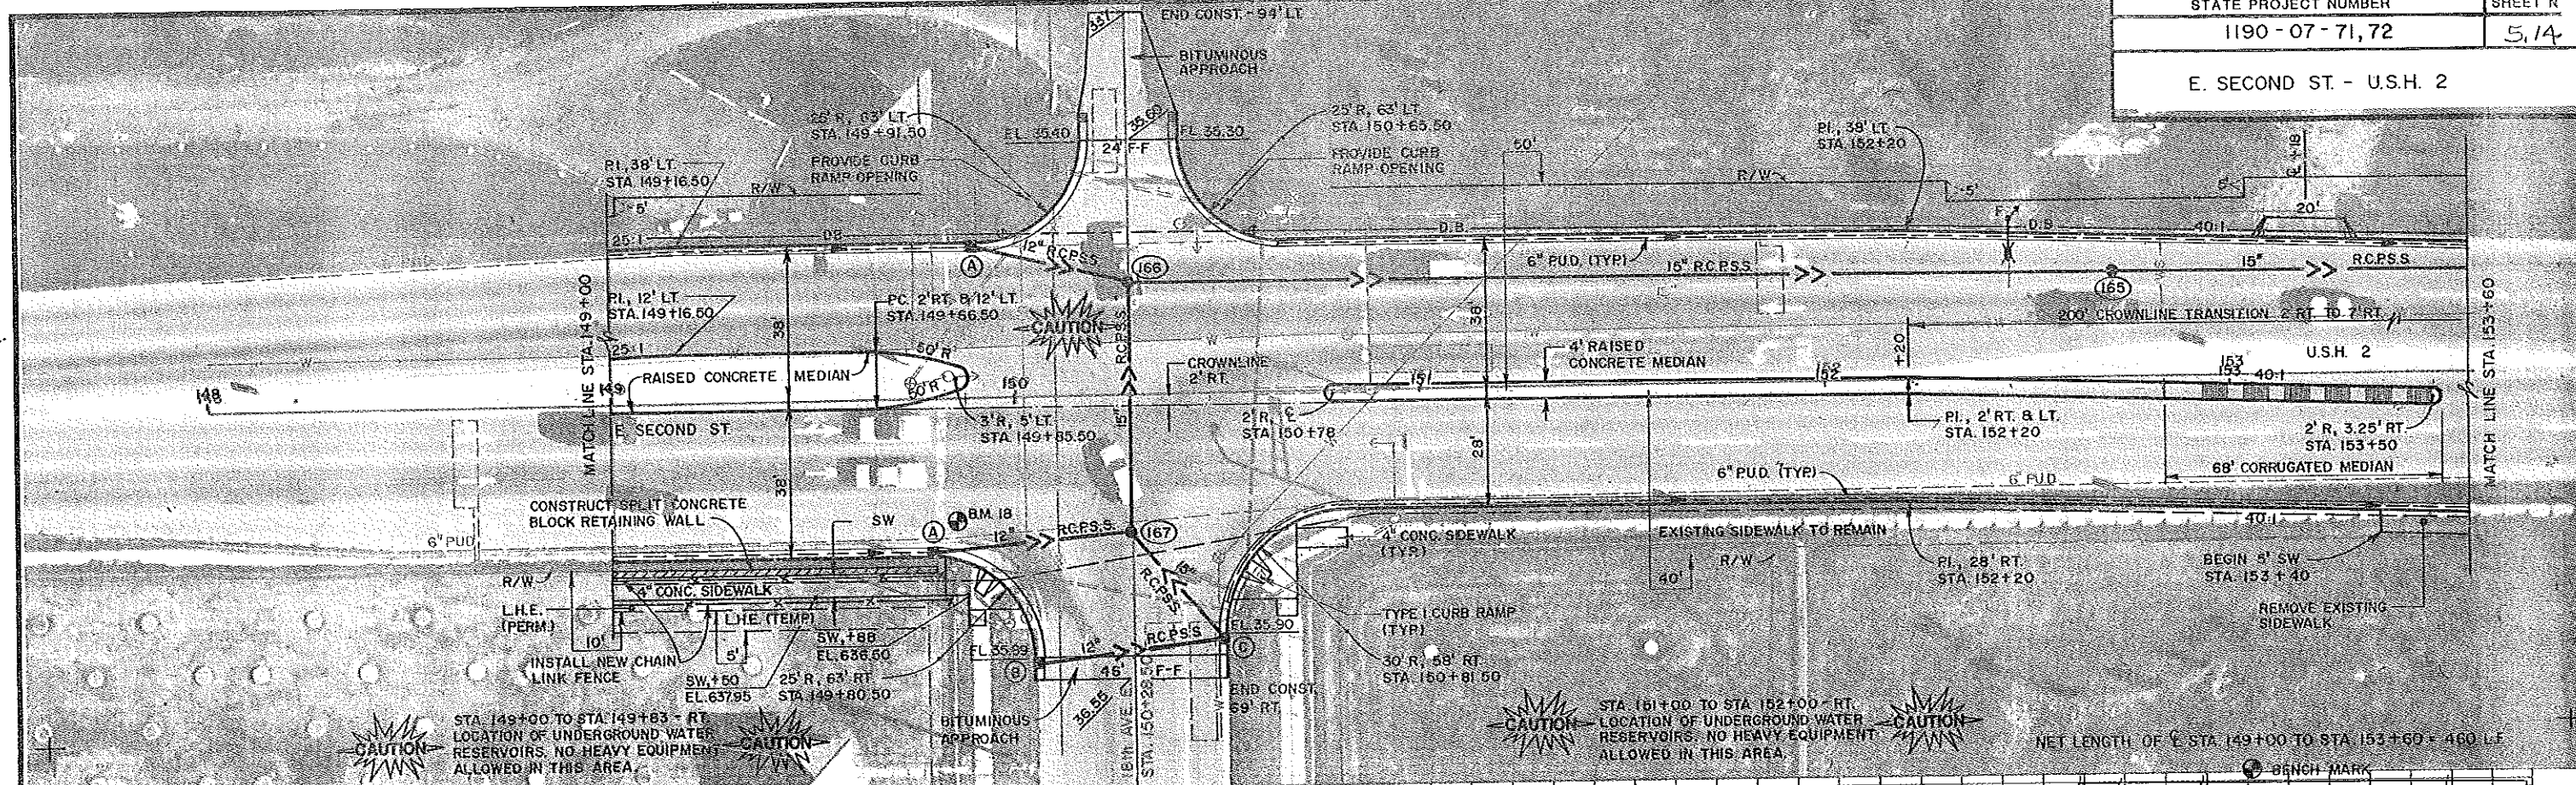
STATE PROJECT NUMBER
SHEET R
1190 - 07 - 71, 72
5.14
E. SECOND ST. - U.S.H. 2

END CONST. - 94' LT.
34'
BITUMINOUS APPROACH
25' R, 63' LT.
STA. 149+91.50
PROVIDE CURB RAMP OPENING
EL. 35.40
35.60
FL. 35.30
24' F-F
25' R, 63' LT.
STA. 150+65.50
PROVIDE CURB RAMP OPENING
50'
PI., 39' LT.
STA. 152+20
PI., 38' LT.
STA. 149+16.50
R/W
5'
R/W
5'
20'
5'
D.B.
D.B.
D.B.
40:1
25:1
12" RCPSS
(A)
(166)
6" P.U.D. (TYP)
15" R.C.P.S.S.
15"
R.C.P.S.S.
(165)
PI., 12' LT.
STA. 149+16.50
PC, 2' RT. & 12' LT.
STA. 149+56.50
CAUTION
38'
38'
200' CROWNLINE TRANSITION 2' RT. TO 7' RT.
MATCH LINE STA. 149+00
25:1
50' R
4' RAISED CONCRETE MEDIAN
U.S.H. 2
RAISED CONCRETE MEDIAN
50' R
150
CROWNLINE 2' RT.
151
152
153
40:1
148
149
E. SECOND ST.
3' R, 5' LT.
STA. 149+85.50
2' R, ℄
STA. 150+78
PI., 2' RT. & LT.
STA. 152+20
2' R, 3.25' RT.
STA. 153+50
MATCH LINE STA. 153+60
28'
6" P.U.D. (TYP)
6" P.U.D.
68' CORRUGATED MEDIAN
38'
CONSTRUCT SPLIT CONCRETE BLOCK RETAINING WALL
SW
B.M. 18
(A)
12"
R.C.P.S.S.
(167)
4" CONC. SIDEWALK (TYP)
EXISTING SIDEWALK TO REMAIN
40:1
6" PUD
R/W
R/W
40'
PI., 28' RT.
STA. 152+20
BEGIN 5' SW
STA. 153+40
4" CONC. SIDEWALK
R.C.P.S.S.
15"
L.H.E. (PERM.)
L.H.E. (TEMP)
10'
SW, +88
EL. 636.60
FL. 35.90
TYPE I CURB RAMP (TYP)
REMOVE EXISTING SIDEWALK
5'
FL. 35.99
12"
R.C.P.S.S.
(C)
INSTALL NEW CHAIN LINK FENCE
SW, +60
EL. 637.95
25' R, 63' RT.
STA. 149+80.50
(B)
45'
F-F
30' R, 58' RT.
STA. 150+81.50
END CONST. 69' RT.
36.55
BITUMINOUS APPROACH
18th AVE. E.
STA. 150+28.50
CAUTION
STA. 149+00 TO STA. 149+83 - RT. LOCATION OF UNDERGROUND WATER RESERVOIRS. NO HEAVY EQUIPMENT ALLOWED IN THIS AREA.
CAUTION
CAUTION
STA. 151+00 TO STA. 152+00 - RT. LOCATION OF UNDERGROUND WATER RESERVOIRS. NO HEAVY EQUIPMENT ALLOWED IN THIS AREA.
CAUTION
NET LENGTH OF ℄ STA. 149+00 TO STA. 153+60 = 460 L.F.
BENCH MARK